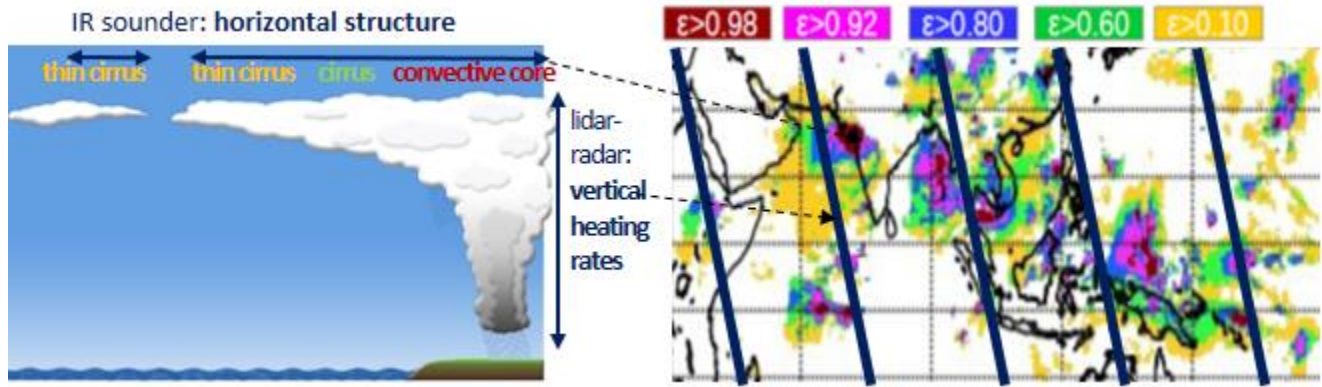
IR sounder: **horizontal structure**

thin cirrus thin cirrus cirrus convective core

lidar-radar: **vertical heating rates**

$\varepsilon>0.98$ $\varepsilon>0.92$ $\varepsilon>0.80$ $\varepsilon>0.60$ $\varepsilon>0.10$